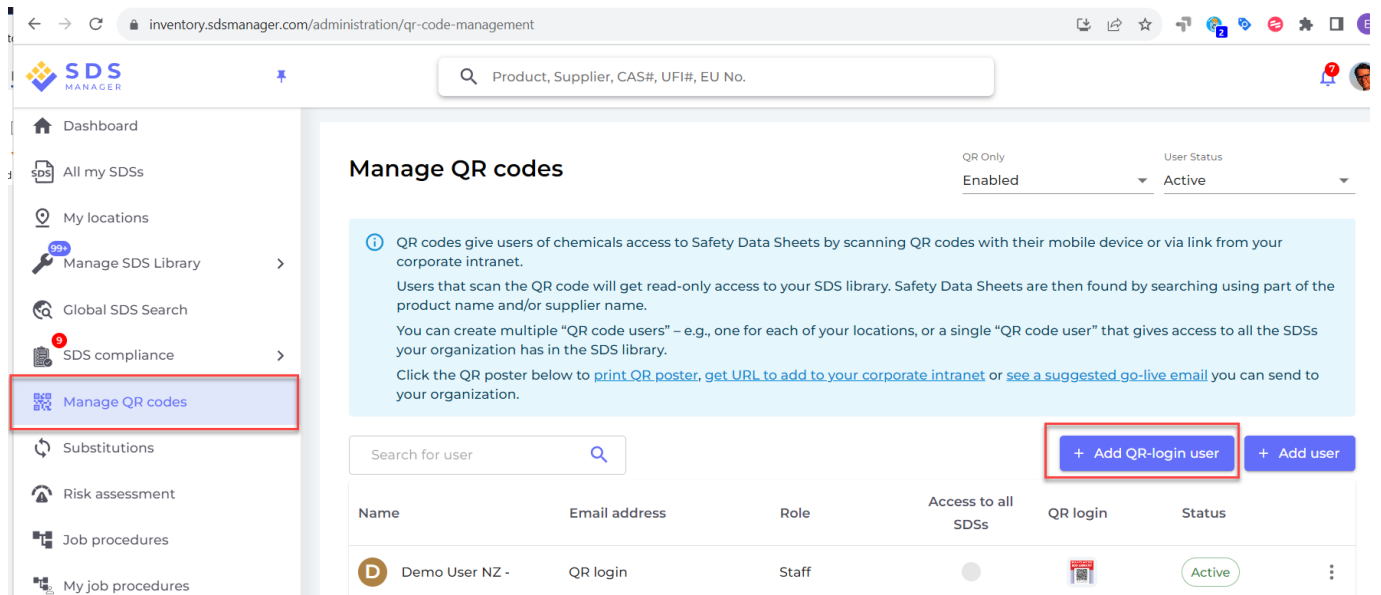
inventory.sdsmanager.com/administration/qr-code-management

2

SDS MANAGER

Product, Supplier, CAS#, UFI#, EU No.

7

Dashboard

All my SDSs

My locations

99+
Manage SDS Library

Global SDS Search

9
SDS compliance

Manage QR codes

Substitutions

Risk assessment

Job procedures

My job procedures

Manage QR codes

QR Only
Enabled

User Status
Active

QR codes give users of chemicals access to Safety Data Sheets by scanning QR codes with their mobile device or via link from your corporate intranet.

Users that scan the QR code will get read-only access to your SDS library. Safety Data Sheets are then found by searching using part of the product name and/or supplier name.

You can create multiple “QR code users” – e.g., one for each of your locations, or a single “QR code user” that gives access to all the SDSs your organization has in the SDS library.

Click the QR poster below to print QR poster, get URL to add to your corporate intranet or see a suggested go-live email you can send to your organization.

Search for user

+ Add QR-login user

+ Add user

| Name | Email address | Role | Access to all SDSs | QR login | Status |
|---|---|---|---|---|---|
| D Demo User NZ - | QR login | Staff | | | Active |